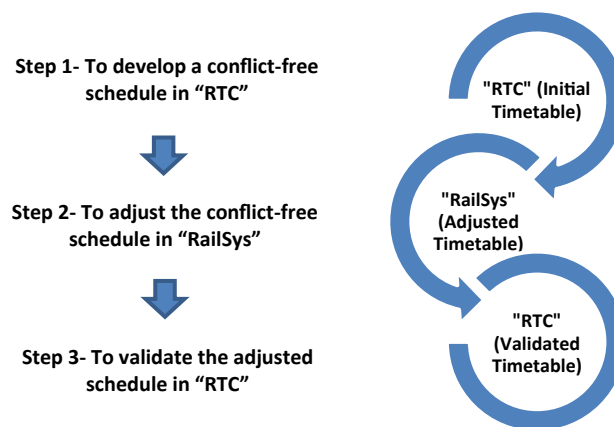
Step 1- To develop a conflict-free schedule in “RTC”

Step 2- To adjust the conflict-free schedule in “RailSys”

Step 3- To validate the adjusted schedule in “RTC”

"RTC" (Initial Timetable)

"RailSys" (Adjusted Timetable)

"RTC" (Validated Timetable)